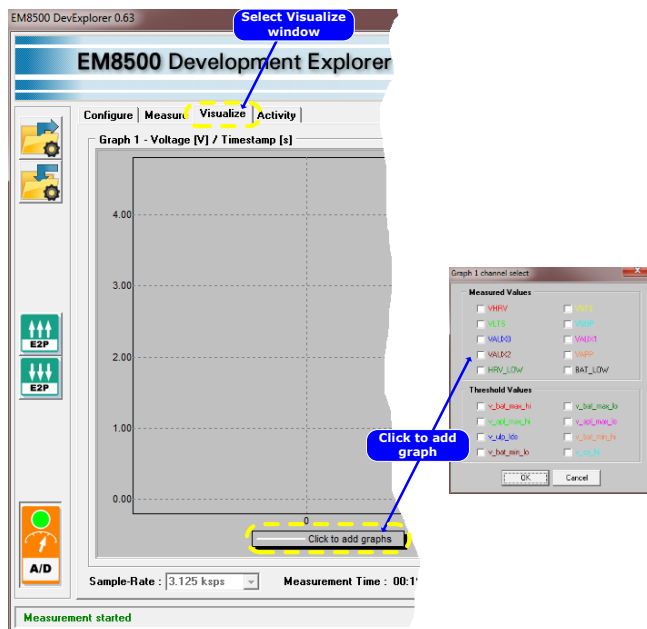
EM8500 DevExplorer 0.63

Select Visualize window

EM8500 Development Explorer

Configure | Measure | Visualize | Activity

Graph 1 - Voltage [V] / Timestamp [s]

4.00

3.00

2.00

1.00

0.00

0

Click to add graphs

Sample-Rate : 3.125 ksps

Measurement Time : 00:1

Measurement started

E2P

E2P

A/D

Graph 1 channel select

Measured Values

VHRV

VSTS

VLTS

VSUP

VAUX0

VAUX1

VAUX2

VAPP

HRV_LOW

BAT_LOW

Theshold Values

v_bat_max_hi

v_bat_max_lo

v_apl_max_hi

v_apl_max_lo

v_ulp_ldo

v_bat_min_hi

v_bat_min_lo

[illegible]

OK

Cancel

Click to add graph